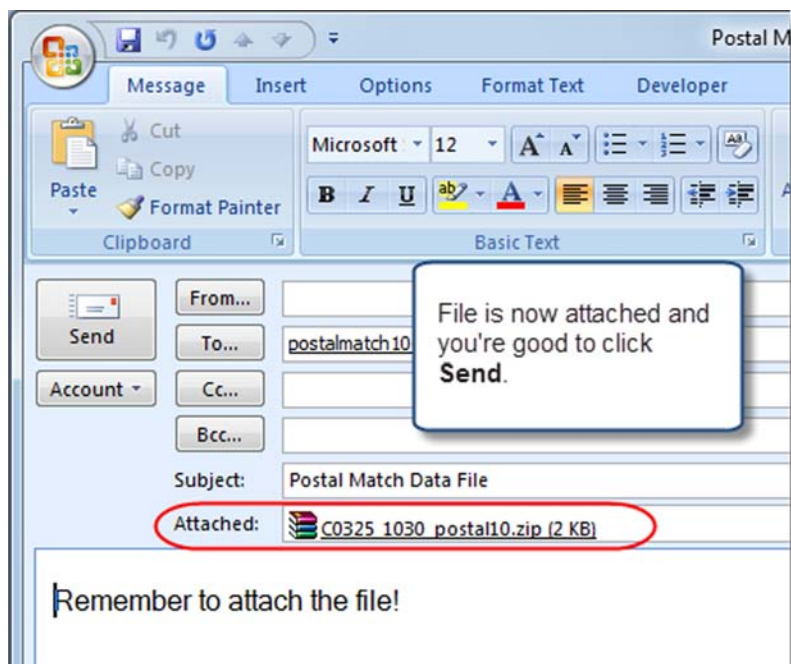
Postal M

Message Insert Options Format Text Developer

Cut
Copy
Paste
Format Painter
Clipboard

Microsoft 12
B I U
Basic Text

From...
Send
To...
postalmatch10
Account
Cc...
Bcc...

File is now attached and you're good to click **Send**.

Subject: Postal Match Data File
Attached: C0325_1030_postal10.zip (2 KB)

Remember to attach the file!